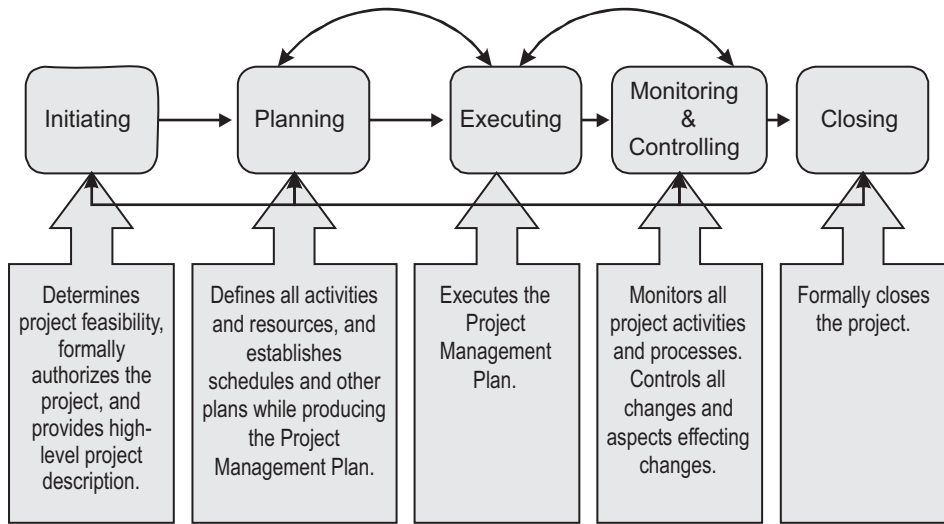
Initiating

Planning

Executing

Monitoring & Controlling

Closing

Determines project feasibility, formally authorizes the project, and provides high-level project description.

Defines all activities and resources, and establishes schedules and other plans while producing the Project Management Plan.

Executes the Project Management Plan.

Monitors all project activities and processes. Controls all changes and aspects effecting changes.

Formally closes the project.